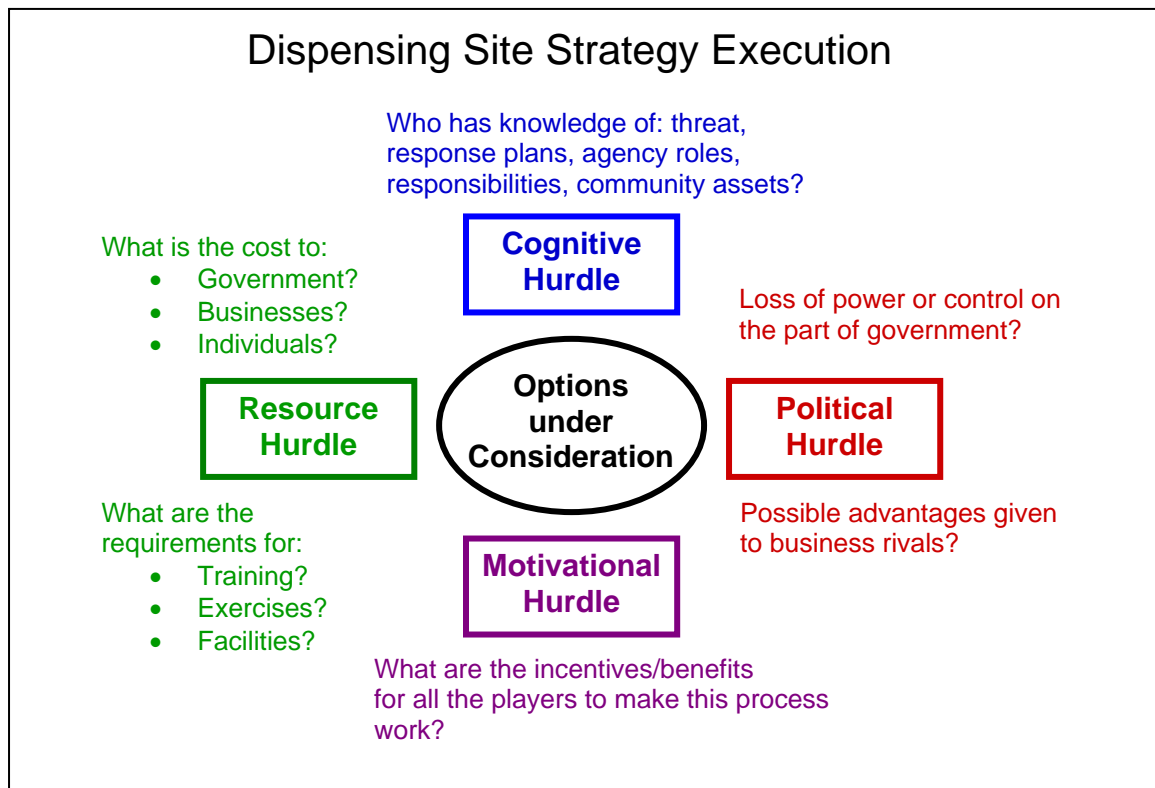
Dispensing Site Strategy Execution

Who has knowledge of: threat, response plans, agency roles, responsibilities, community assets?

Cognitive Hurdle

What is the cost to:
- Government?
- Businesses?
- Individuals?

Loss of power or control on the part of government?

Resource Hurdle

Options under Consideration

Political Hurdle

What are the requirements for:
- Training?
- Exercises?
- Facilities?

Possible advantages given to business rivals?

Motivational Hurdle

What are the incentives/benefits for all the players to make this process work?